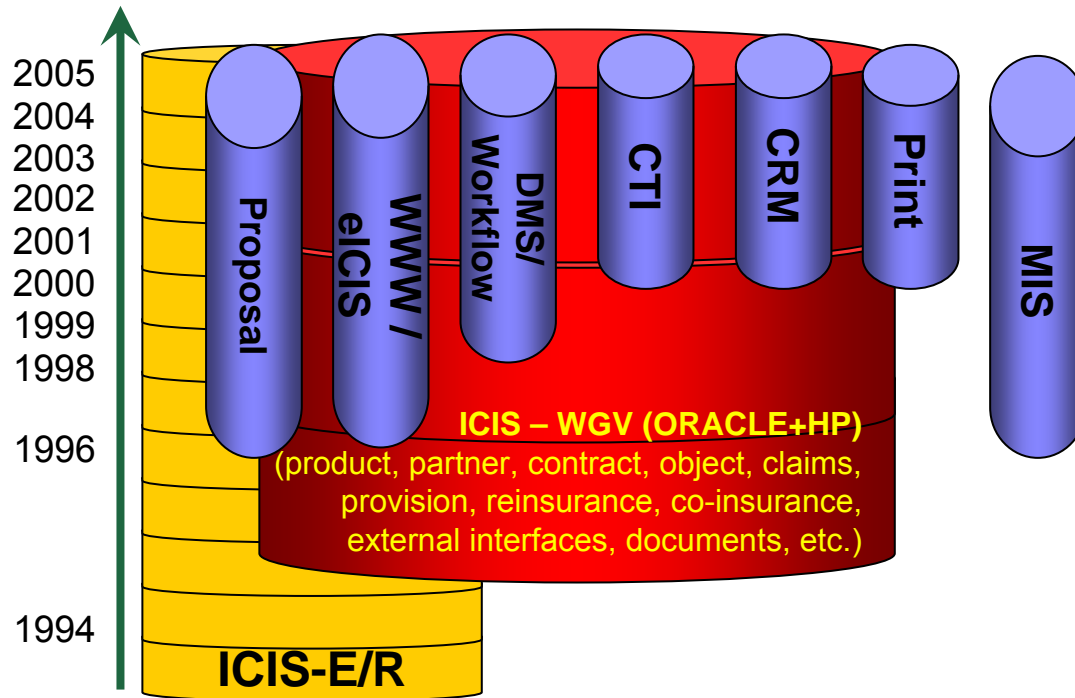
2005
2004
2003
2002
2001
2000
1999
1998
1996
1994

Proposal

WWW / eICIS

DMS/ Workflow

CTI

CRM

Print

MIS

ICIS – WGV (ORACLE+HP)
(product, partner, contract, object, claims, provision, reinsurance, co-insurance, external interfaces, documents, etc.)

ICIS-E/R